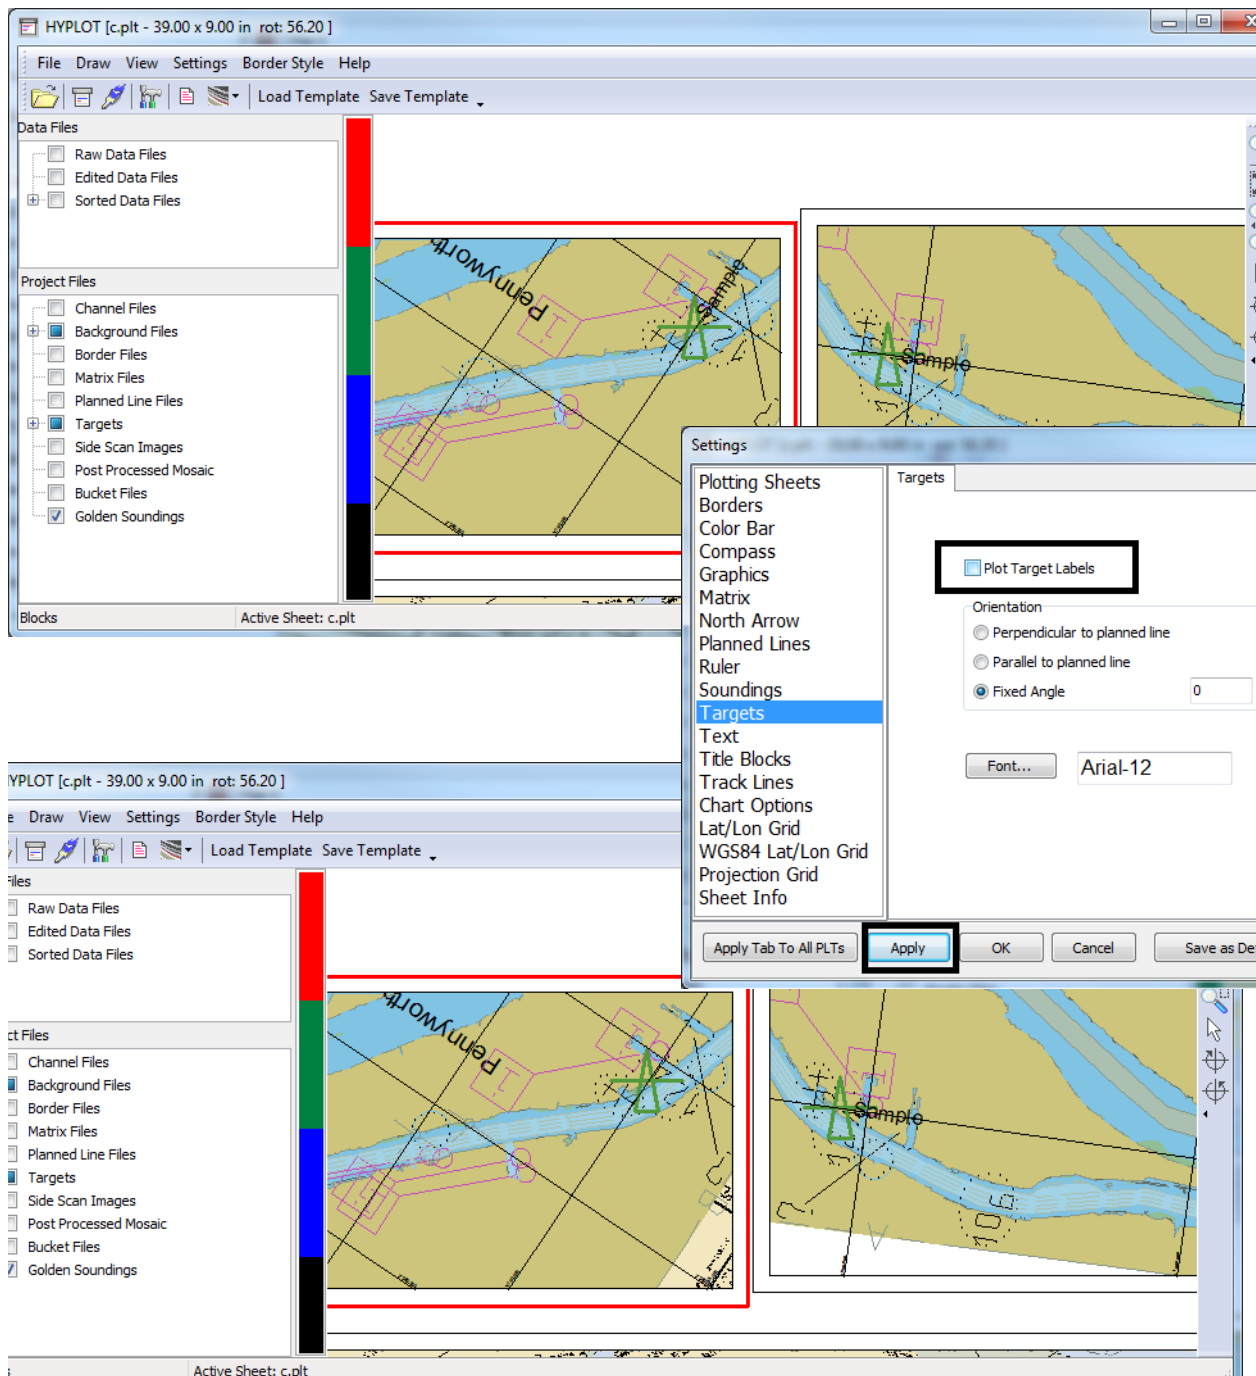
HYPLOT [c.plt - 39.00 x 9.00 in rot: 56.20 ]

File Draw View Settings Border Style Help

Load Template Save Template

Data Files
Raw Data Files
Edited Data Files
Sorted Data Files

Project Files
Channel Files
Background Files
Border Files
Matrix Files
Planned Line Files
Targets
Side Scan Images
Post Processed Mosaic
Bucket Files
Golden Soundings

Blocks Active Sheet: c.plt

Pennywort
Sample
Sample

Settings

Plotting Sheets
Borders
Color Bar
Compass
Graphics
Matrix
North Arrow
Planned Lines
Ruler
Soundings
Targets
Text
Title Blocks
Track Lines
Chart Options
Lat/Lon Grid
WGS84 Lat/Lon Grid
Projection Grid
Sheet Info

Targets

Plot Target Labels

Orientation
Perpendicular to planned line
Parallel to planned line
Fixed Angle 0

Font... Arial-12

Apply Tab To All PLTs Apply OK Cancel Save as De

YPLOT [c.plt - 39.00 x 9.00 in rot: 56.20 ]

e Draw View Settings Border Style Help

Load Template Save Template

iles
Raw Data Files
Edited Data Files
Sorted Data Files

ct Files
Channel Files
Background Files
Border Files
Matrix Files
Planned Line Files
Targets
Side Scan Images
Post Processed Mosaic
Bucket Files
Golden Soundings

Pennywort
Sample

Active Sheet: c.plt